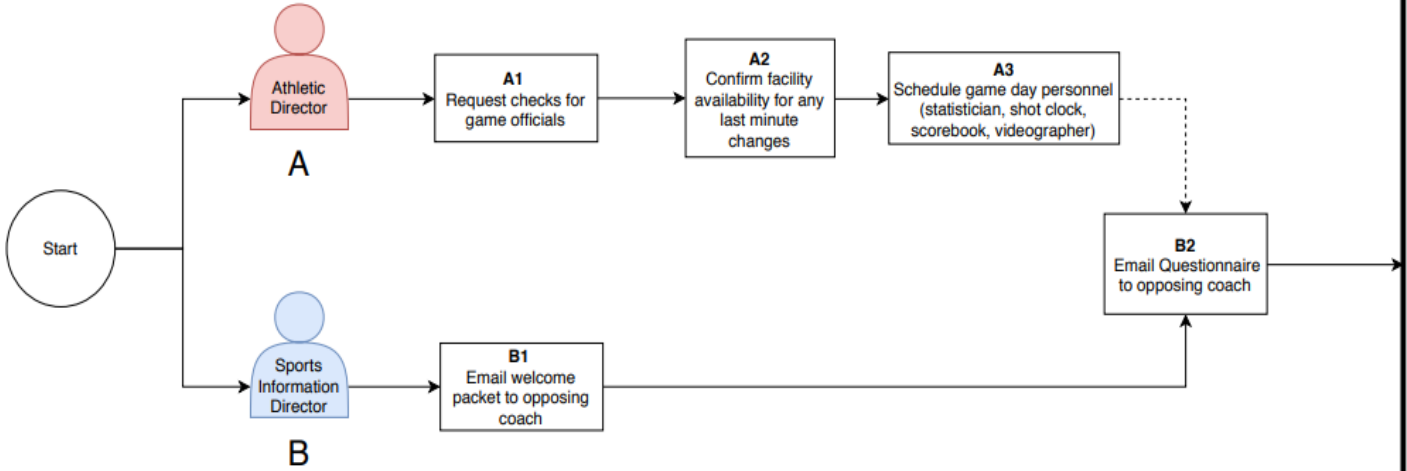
Start

Athletic Director

A

A1
Request checks for game officials

A2
Confirm facility availability for any last minute changes

A3
Schedule game day personnel (statistician, shot clock, scorebook, videographer)

Sports Information Director

B

B1
Email welcome packet to opposing coach

B2
Email Questionnaire to opposing coach